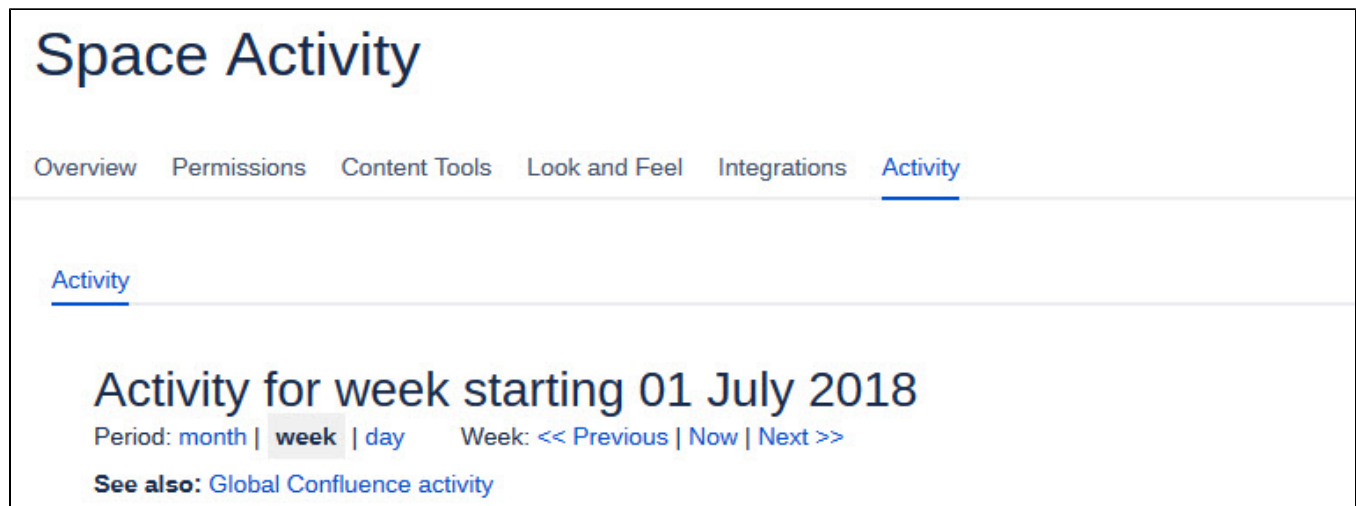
Space Activity

Overview Permissions Content Tools Look and Feel Integrations Activity

Activity

Activity for week starting 01 July 2018

Period: month | week | day Week: << Previous | Now | Next >>

See also: Global Confluence activity